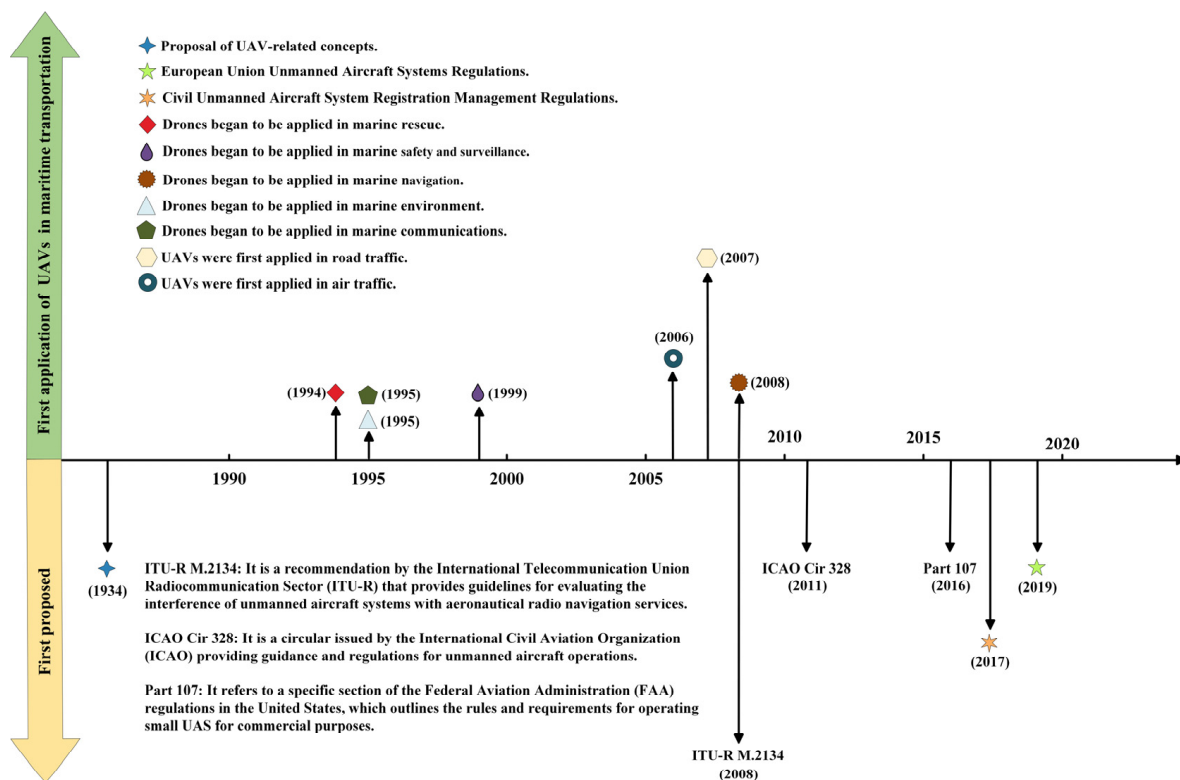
First application of UAVs in maritime transportation

Proposal of UAV-related concepts.
European Union Unmanned Aircraft Systems Regulations.
Civil Unmanned Aircraft System Registration Management Regulations.
Drones began to be applied in marine rescue.
Drones began to be applied in marine safety and surveillance.
Drones began to be applied in marine navigation.
Drones began to be applied in marine environment.
Drones began to be applied in marine communications.
UAVs were first applied in road traffic.
UAVs were first applied in air traffic.

(2007)
(2006)
(2008)
(1994)
(1995)
(1995)
(1999)

1990 1995 2000 2005 2010 2015 2020

First proposed

(1934)

ITU-R M.2134: It is a recommendation by the International Telecommunication Union Radiocommunication Sector (ITU-R) that provides guidelines for evaluating the interference of unmanned aircraft systems with aeronautical radio navigation services.

ICAO Cir 328: It is a circular issued by the International Civil Aviation Organization (ICAO) providing guidance and regulations for unmanned aircraft operations.

Part 107: It refers to a specific section of the Federal Aviation Administration (FAA) regulations in the United States, which outlines the rules and requirements for operating small UAS for commercial purposes.

ICAO Cir 328
(2011)

Part 107
(2016)

(2019)

(2017)

ITU-R M.2134
(2008)